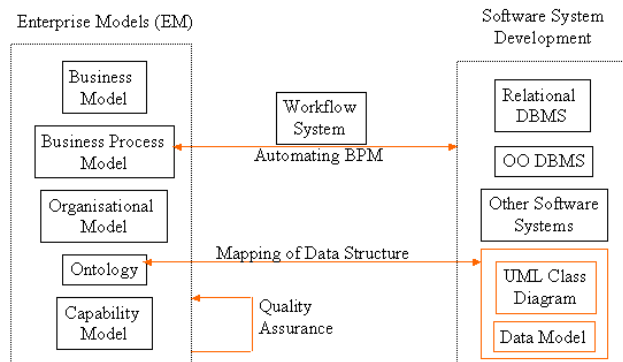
Enterprise Models (EM)

Business Model

Business Process Model

Organisational Model

Ontology

Capability Model

Workflow System

Automating BPM

Mapping of Data Structure

Quality Assurance

Software System Development

Relational DBMS

OO DBMS

Other Software Systems

UML Class Diagram

Data Model